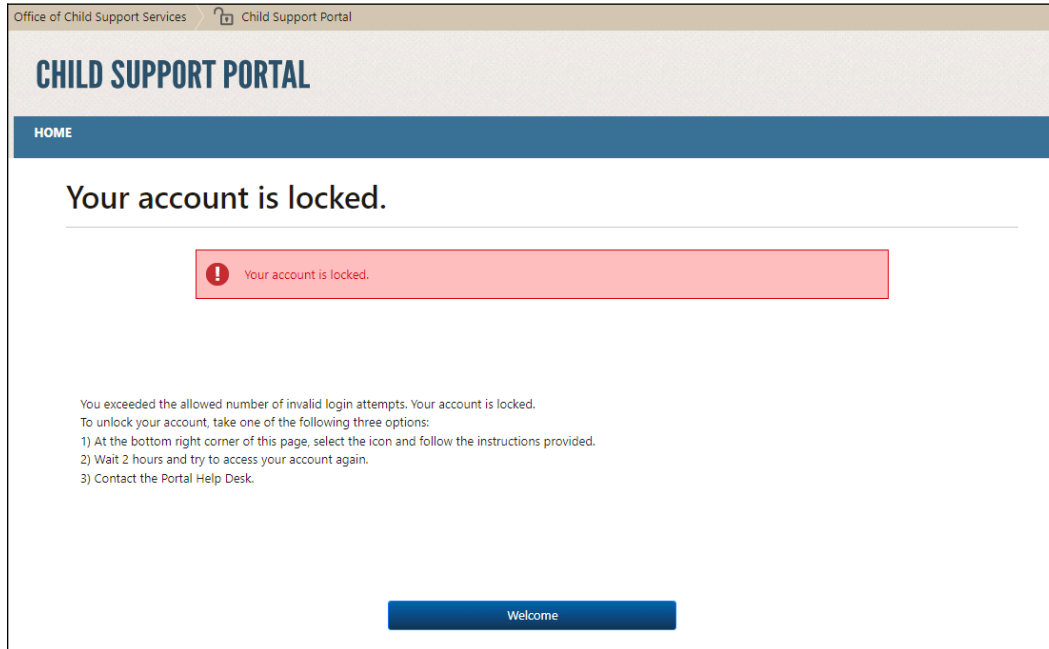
Office of Child Support Services Child Support Portal

CHILD SUPPORT PORTAL

HOME

Your account is locked.

Your account is locked.

You exceeded the allowed number of invalid login attempts. Your account is locked.
To unlock your account, take one of the following three options:
1) At the bottom right corner of this page, select the icon and follow the instructions provided.
2) Wait 2 hours and try to access your account again.
3) Contact the Portal Help Desk.

Welcome